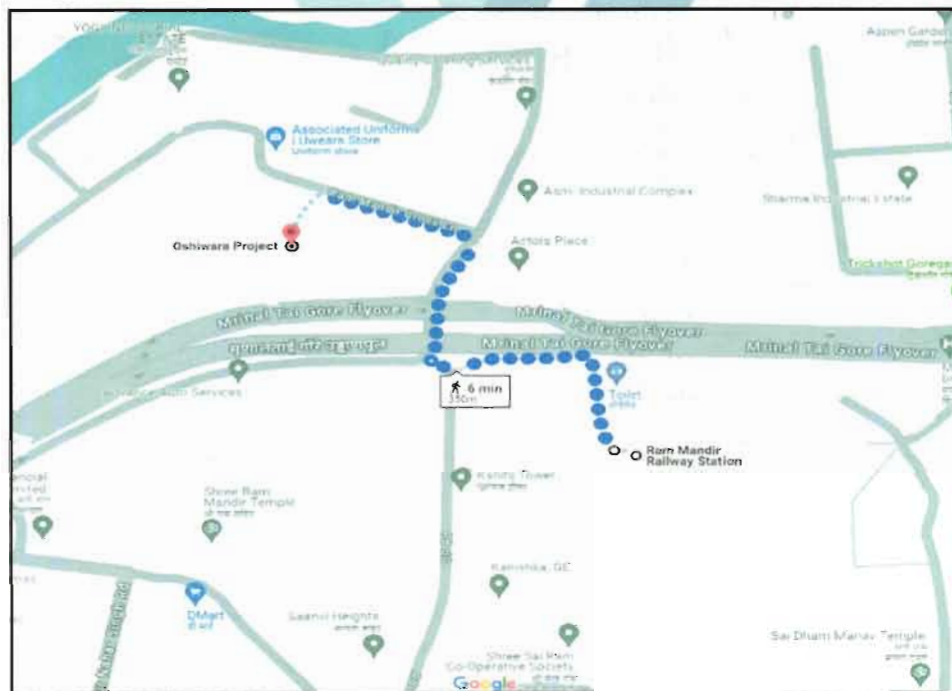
YOGI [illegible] ESTATE

Aspen Garden

Associated Uniforms | Uwears Store
Uniform store

Asmi Industrial Complex

Sharma Industrial Estate

Oshiwara Project

Actors Place

Trickshot Goregaon

Mrinal Tai Gore Flyover

Mrinal Tai Gore Flyover

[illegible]

Mrinal Tai Gore Flyover

Mrinal Tai Gore Flyover

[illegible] Services

6 min
350m

Toilet

Ram Mandir Railway Station

Kanchi Tower

Shree Ram Mandir Temple

Kanishka, GE

DMart

Saanvi Heights

Shree Sai Ram Co-Operative Society

Sai Dham Manav Temple

Google